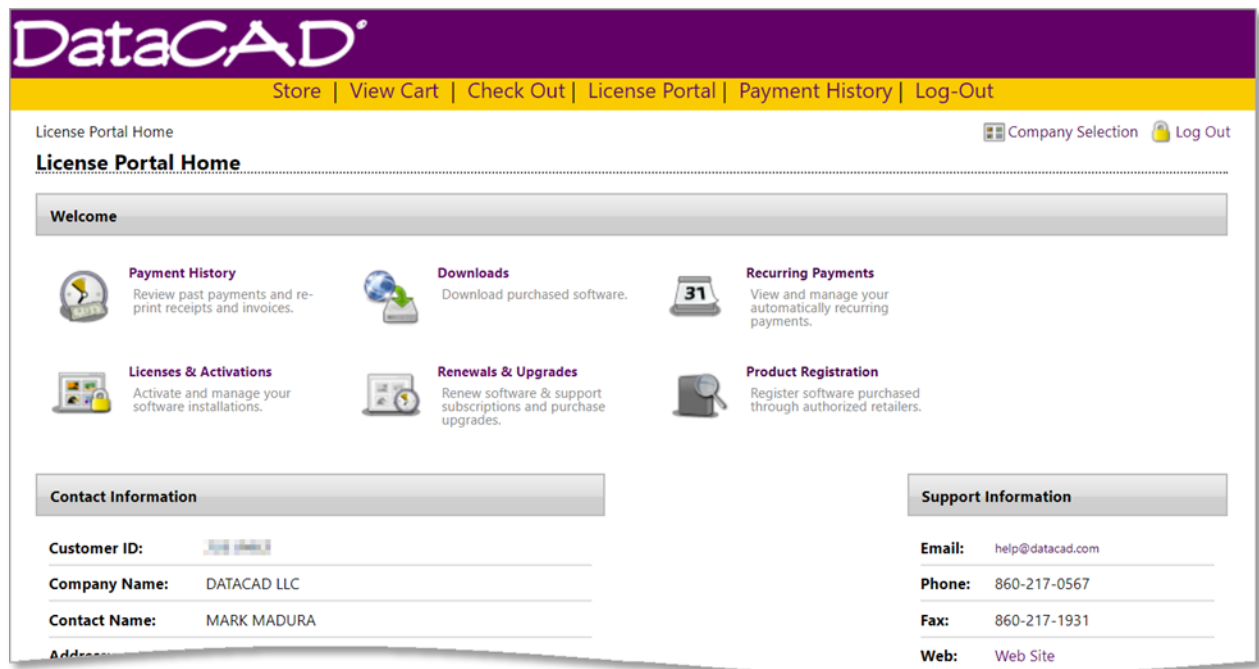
DataCAD®

Store | View Cart | Check Out | License Portal | Payment History | Log-Out

License Portal Home

Company Selection Log Out

License Portal Home

Welcome

Payment History
Review past payments and re-print receipts and invoices.

Downloads
Download purchased software.

Recurring Payments
View and manage your automatically recurring payments.

31

Licenses & Activations
Activate and manage your software installations.

Renewals & Upgrades
Renew software & support subscriptions and purchase upgrades.

Product Registration
Register software purchased through authorized retailers.

Contact Information

| | |
|---|---|
| Customer ID: | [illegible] |
| Company Name: | DATACAD LLC |
| Contact Name: | MARK MADURA |
| Address: | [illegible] |

Support Information

| | |
|---|---|
| Email: | help@datacad.com |
| Phone: | 860-217-0567 |
| Fax: | 860-217-1931 |
| Web: | Web Site |